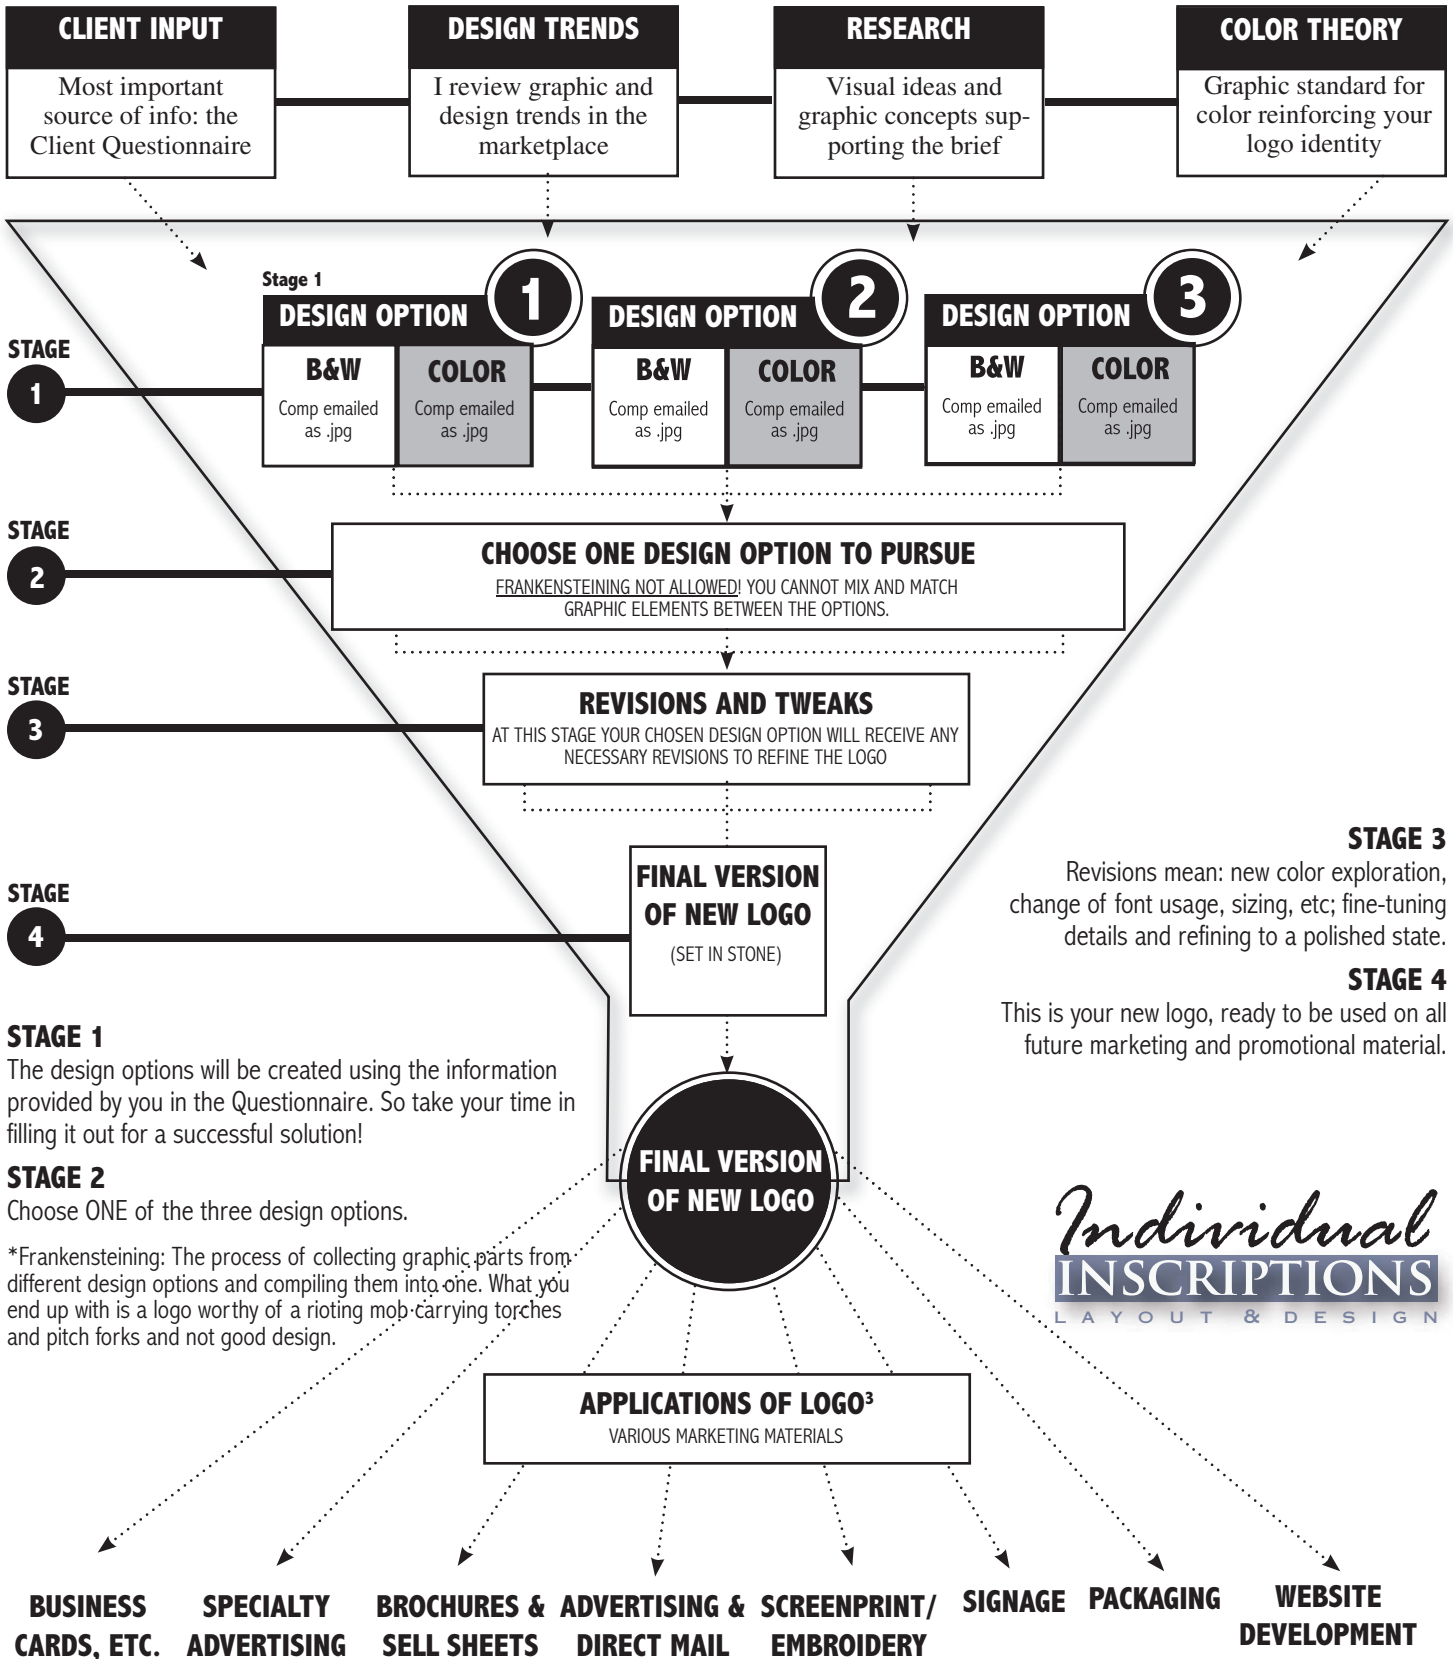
CLIENT INPUT
Most important source of info: the Client Questionnaire

DESIGN TRENDS
I review graphic and design trends in the marketplace

RESEARCH
Visual ideas and graphic concepts supporting the brief

COLOR THEORY
Graphic standard for color reinforcing your logo identity

Stage 1

DESIGN OPTION 1
B&W
Comp emailed as .jpg
COLOR
Comp emailed as .jpg

DESIGN OPTION 2
B&W
Comp emailed as .jpg
COLOR
Comp emailed as .jpg

DESIGN OPTION 3
B&W
Comp emailed as .jpg
COLOR
Comp emailed as .jpg

STAGE 1

STAGE 2

CHOOSE ONE DESIGN OPTION TO PURSUE
FRANKENSTEINING NOT ALLOWED! YOU CANNOT MIX AND MATCH GRAPHIC ELEMENTS BETWEEN THE OPTIONS.

STAGE 3

REVISIONS AND TWEAKS
AT THIS STAGE YOUR CHOSEN DESIGN OPTION WILL RECEIVE ANY NECESSARY REVISIONS TO REFINE THE LOGO

STAGE 4

FINAL VERSION OF NEW LOGO
(SET IN STONE)

STAGE 3
Revisions mean: new color exploration, change of font usage, sizing, etc; fine-tuning details and refining to a polished state.

STAGE 4
This is your new logo, ready to be used on all future marketing and promotional material.

STAGE 1
The design options will be created using the information provided by you in the Questionnaire. So take your time in filling it out for a successful solution!

STAGE 2
Choose ONE of the three design options.

*Frankensteining: The process of collecting graphic parts from different design options and compiling them into one. What you end up with is a logo worthy of a rioting mob carrying torches and pitch forks and not good design.

FINAL VERSION OF NEW LOGO

Individual
INSCRIPTIONS
LAYOUT & DESIGN

APPLICATIONS OF LOGO³
VARIOUS MARKETING MATERIALS

BUSINESS CARDS, ETC.
SPECIALTY ADVERTISING
BROCHURES & SELL SHEETS
ADVERTISING & DIRECT MAIL
SCREENPRINT/ EMBROIDERY
SIGNAGE
PACKAGING
WEBSITE DEVELOPMENT